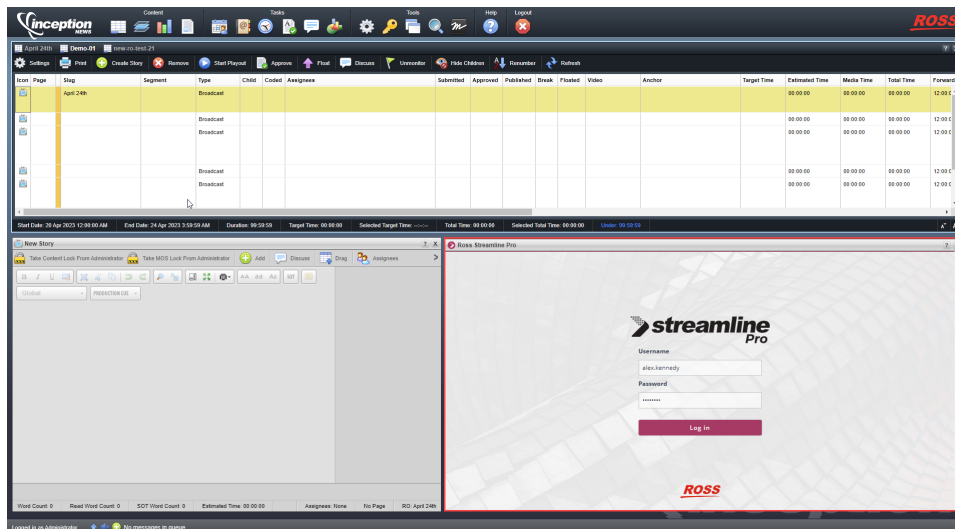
inception NEWS

Content

Tasks

Tools

Help

Logout

ROSS

April 24th | Demo-01 | new-ro-test-21

Settings | Print | Create Story | Remove | Start Playout | Approve | Float | Discuss | Unmonitor | Hide Children | Renumber | Refresh

| Icon | Page | Slug | Segment | Type | Child | Coded | Assignees | Submitted | Approved | Published | Break | Floated | Video | Anchor | Target Time | Estimated Time | Media Time | Total Time | Forward |
|---|---|---|---|---|---|---|---|---|---|---|---|---|---|---|---|---|---|---|---|
| | | April 24th | | Broadcast | | | | | | | | | | | | 00:00:00 | 00:00:00 | 00:00:00 | 12:00 C |
| | | | | Broadcast | | | | | | | | | | | | 00:00:00 | 00:00:00 | 00:00:00 | 12:00 C |
| | | | | Broadcast | | | | | | | | | | | | 00:00:00 | 00:00:00 | 00:00:00 | 12:00 C |
| | | | | Broadcast | | | | | | | | | | | | 00:00:00 | 00:00:00 | 00:00:00 | 12:00 C |
| | | | | Broadcast | | | | | | | | | | | | 00:00:00 | 00:00:00 | 00:00:00 | 12:00 C |

Start Date: 20 Apr 2023 12:00:00 AM | End Date: 24 Apr 2023 3:59:59 AM | Duration: 99:59:59 | Target Time: 00:00:00 | Selected Target Time: --:--:-- | Total Time: 00:00:00 | Selected Total Time: 00:00:00 | Under: 99:59:59

New Story

Take Content Lock From Administrator | Take MOS Lock From Administrator | Add | Discuss | Drag | Assignees

Global | PRODUCTION CUE

Word Count: 0 | Read Word Count: 0 | SOT Word Count: 0 | Estimated Time: 00:00:00 | Assignees: None | No Page | RO: April 24th

Ross Streamline Pro

streamline Pro

Username

alex.kennedy

Password

••••••••

Log in

ROSS

Logged in as Administrator | No messages in queue